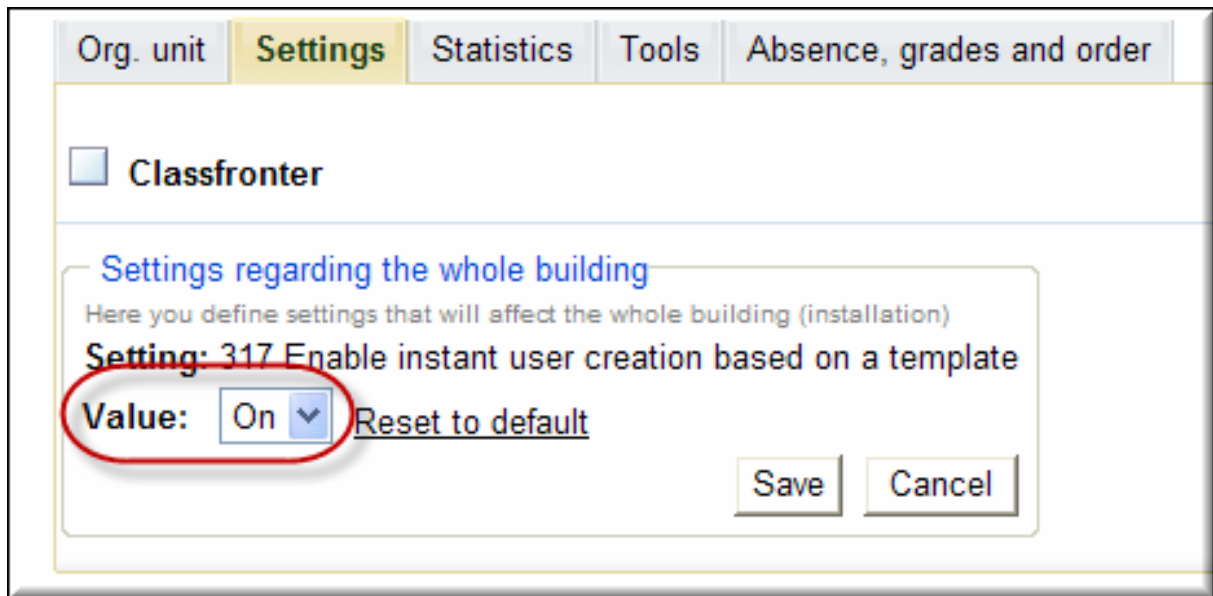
Org. unit | Settings | Statistics | Tools | Absence, grades and order

Classfronter

Settings regarding the whole building

Here you define settings that will affect the whole building (installation)

Setting: 317 Enable instant user creation based on a template

Value: On Reset to default

Save Cancel